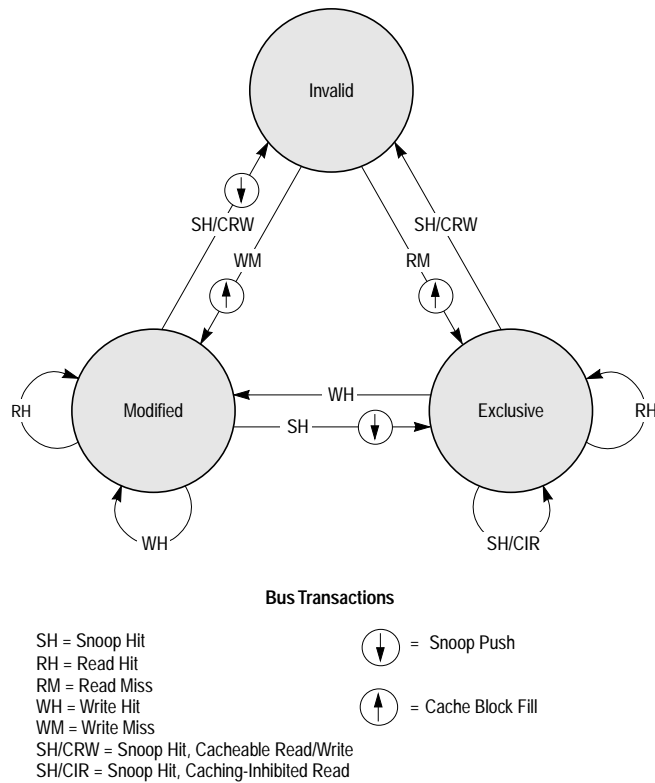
Invalid

SH/CRW

WM

RM

SH/CRW

RH

Modified

WH

SH

Exclusive

RH

WH

SH/CIR

Bus Transactions

SH = Snoop Hit
RH = Read Hit
RM = Read Miss
WH = Write Hit
WM = Write Miss
SH/CRW = Snoop Hit, Cacheable Read/Write
SH/CIR = Snoop Hit, Caching-Inhibited Read

= Snoop Push

= Cache Block Fill